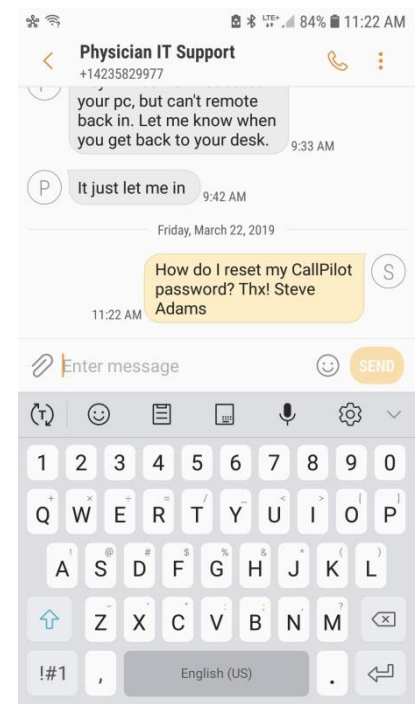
LTE+ 84% 11:22 AM

Physician IT Support
+14235829977

your pc, but can't remote back in. Let me know when you get back to your desk. 9:33 AM

P It just let me in 9:42 AM

Friday, March 22, 2019

How do I reset my CallPilot password? Thx! Steve Adams 11:22 AM S

Enter message SEND

1 2 3 4 5 6 7 8 9 0
Q W E R T Y U I O P
A S D F G H J K L
Z X C V B N M
!#1 , English (US) .